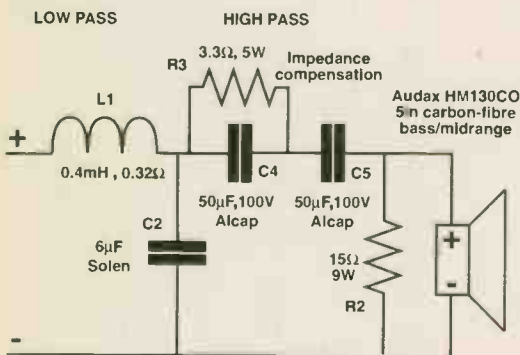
LOW PASS

HIGH PASS

R3

3.3Ω, 5W

Impedance compensation

Audax HM130CO 5in carbon-fibre bass/midrange

L1

+

0.4mH , 0.32Ω

C4

C5

50µF,100V Alcap

50µF,100V Alcap

C2

6µF Solen

15Ω 9W

R2

+

-

-